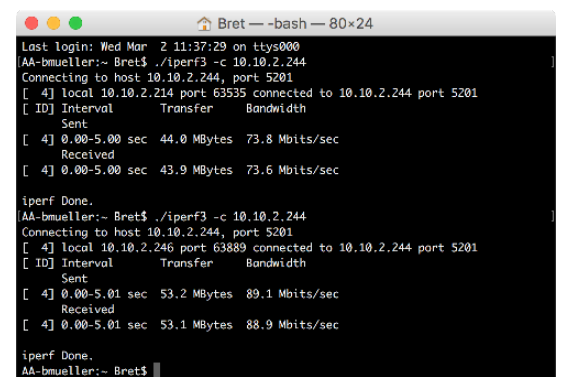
Bret — -bash — 80×24

Last login: Wed Mar  2 11:37:29 on ttys000
AA-bmueller:~ Bret$ ./iperf3 -c 10.10.2.244
Connecting to host 10.10.2.244, port 5201
[  4] local 10.10.2.214 port 63535 connected to 10.10.2.244 port 5201
[ ID] Interval           Transfer     Bandwidth
Sent
[  4]   0.00-5.00  sec  44.0 MBytes  73.8 Mbits/sec
Received
[  4]   0.00-5.00  sec  43.9 MBytes  73.6 Mbits/sec

iperf Done.
AA-bmueller:~ Bret$ ./iperf3 -c 10.10.2.244
Connecting to host 10.10.2.244, port 5201
[  4] local 10.10.2.246 port 63889 connected to 10.10.2.244 port 5201
[ ID] Interval           Transfer     Bandwidth
Sent
[  4]   0.00-5.01  sec  53.2 MBytes  89.1 Mbits/sec
Received
[  4]   0.00-5.01  sec  53.1 MBytes  88.9 Mbits/sec

iperf Done.
AA-bmueller:~ Bret$